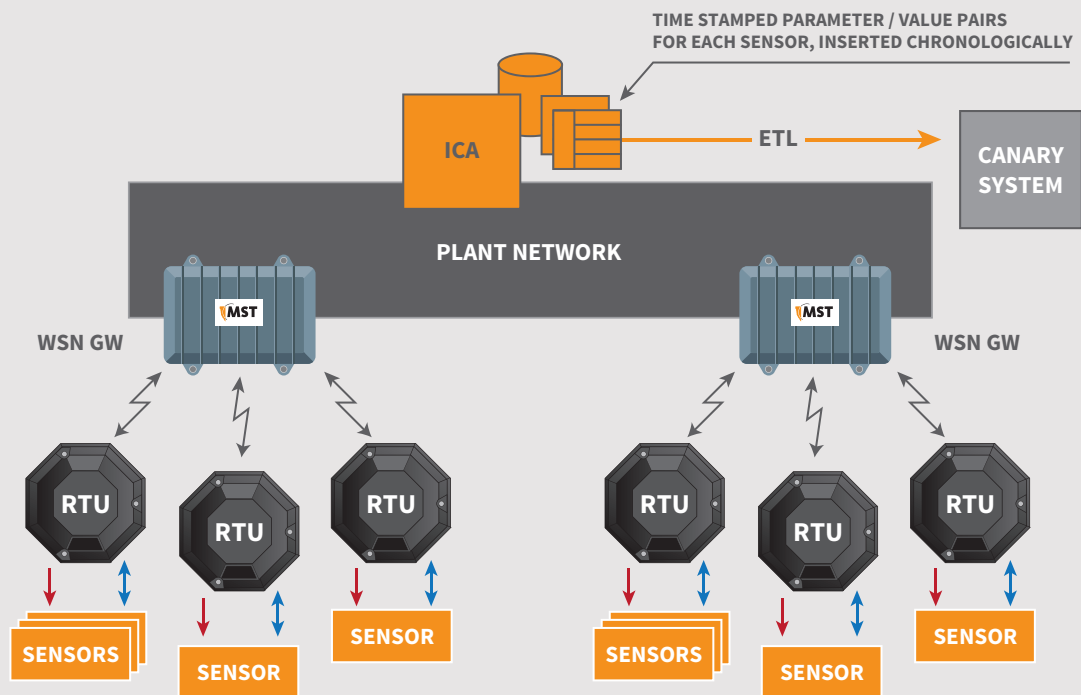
TIME STAMPED PARAMETER / VALUE PAIRS FOR EACH SENSOR, INSERTED CHRONOLOGICALLY

ICA

ETL

CANARY SYSTEM

PLANT NETWORK

MST

MST

WSN GW

WSN GW

RTU

RTU

RTU

RTU

RTU

RTU

SENSORS

SENSOR

SENSOR

SENSORS

SENSOR

SENSOR